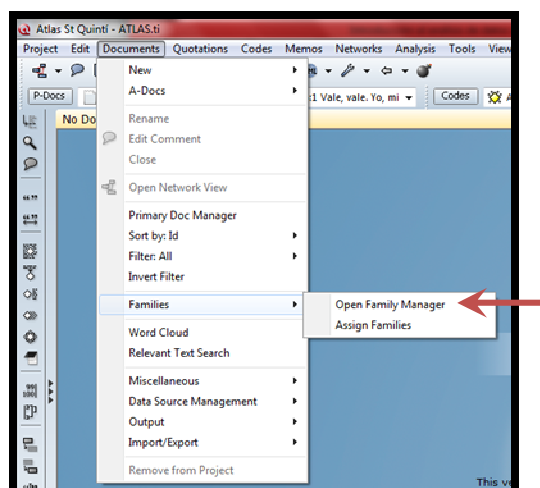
Atlas St Quinti - ATLAS.ti

Project Edit Documents Quotations Codes Memos Networks Analysis Tools View

P-Docs

No Do

1 Vale, vale. Yo, mi

Codes

New
A-Docs
Rename
Edit Comment
Close
Open Network View
Primary Doc Manager
Sort by: Id
Filter: All
Invert Filter
Families
Word Cloud
Relevant Text Search
Miscellaneous
Data Source Management
Output
Import/Export
Remove from Project

Open Family Manager
Assign Families

This v